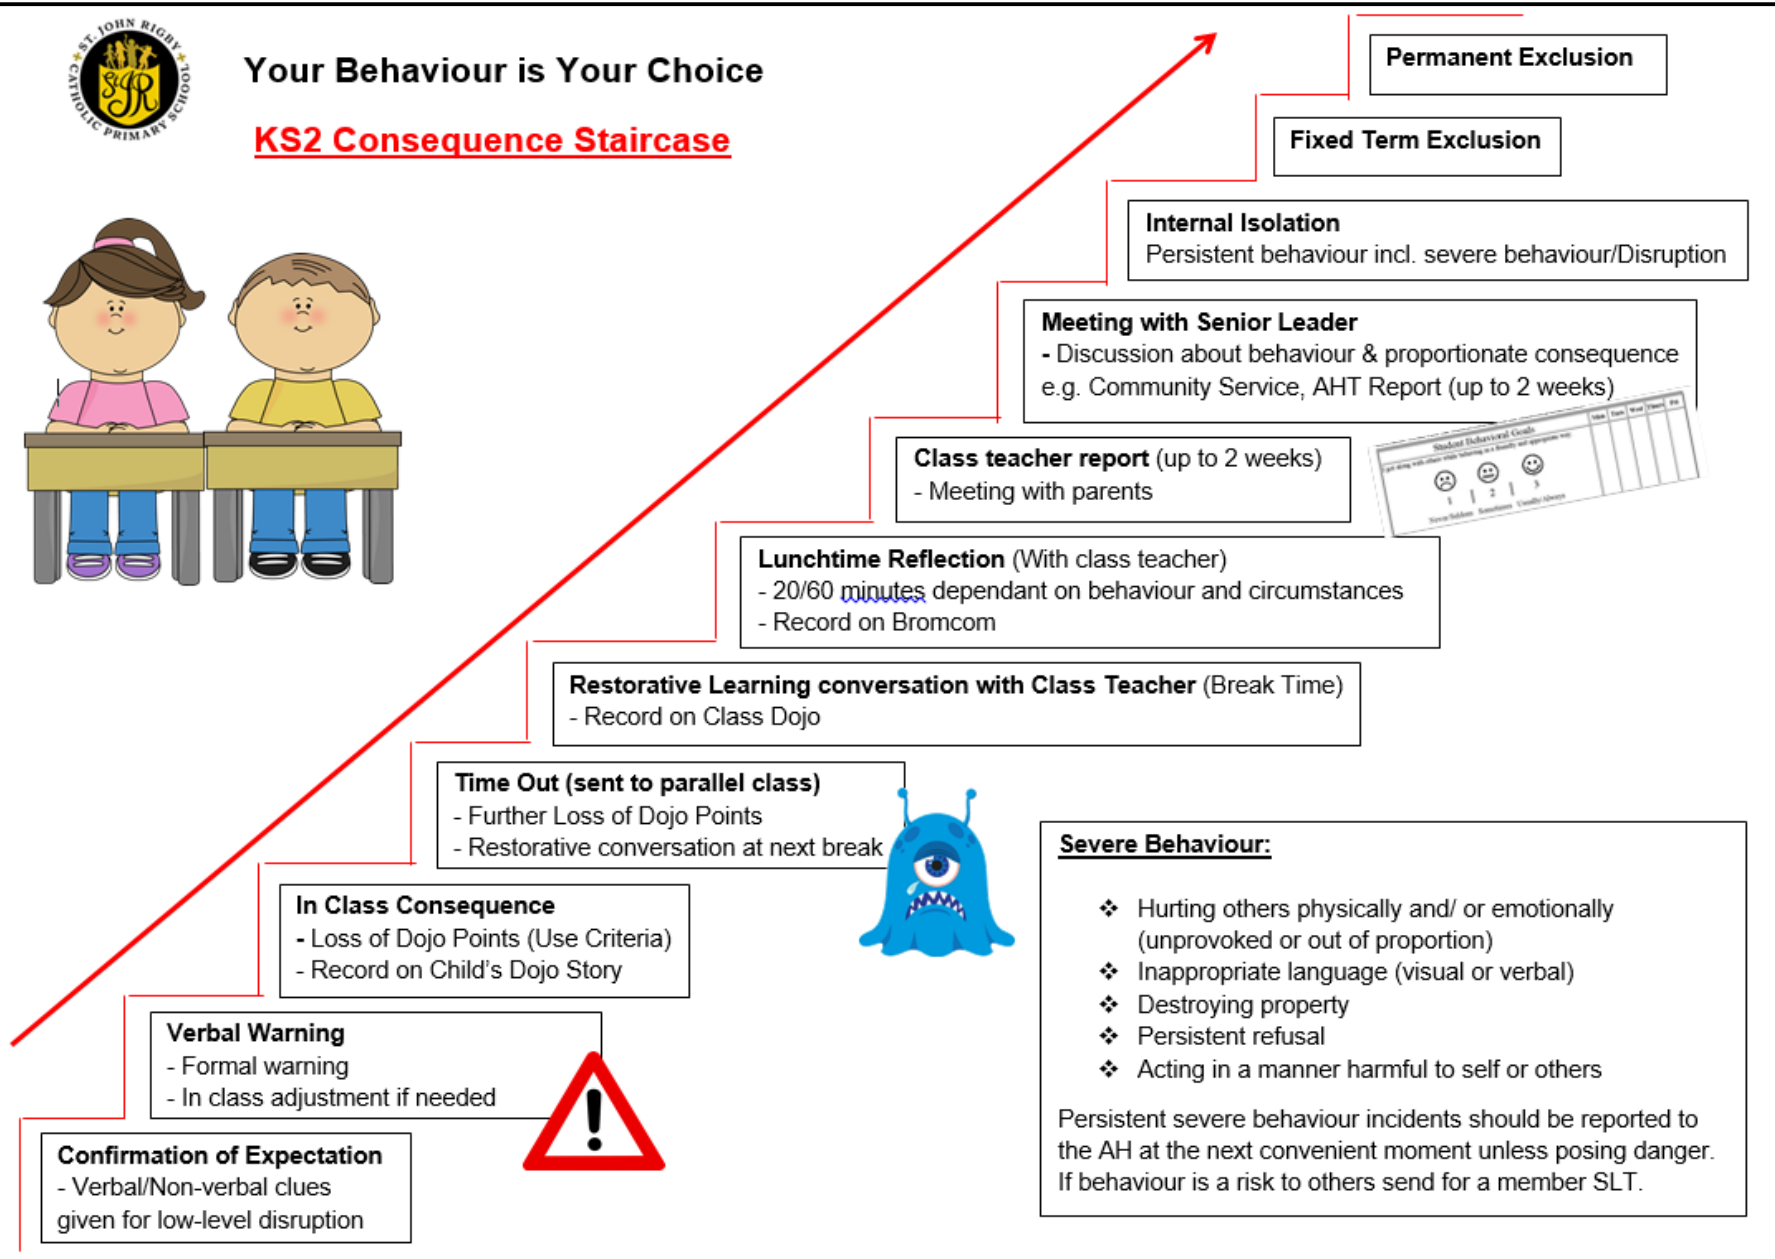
ST. JOHN RIGBY CATHOLIC PRIMARY SCHOOL

Your Behaviour is Your Choice

KS2 Consequence Staircase

Permanent Exclusion

Fixed Term Exclusion

Internal Isolation
Persistent behaviour incl. severe behaviour/Disruption

Meeting with Senior Leader
- Discussion about behaviour & proportionate consequence e.g. Community Service, AHT Report (up to 2 weeks)

Class teacher report (up to 2 weeks)
- Meeting with parents

Student Behavioural Goals

Lunchtime Reflection (With class teacher)
- 20/60 minutes dependant on behaviour and circumstances
- Record on Bromcom

Restorative Learning conversation with Class Teacher (Break Time)
- Record on Class Dojo

Time Out (sent to parallel class)
- Further Loss of Dojo Points
- Restorative conversation at next break

In Class Consequence
- Loss of Dojo Points (Use Criteria)
- Record on Child's Dojo Story

Verbal Warning
- Formal warning
- In class adjustment if needed

Confirmation of Expectation
- Verbal/Non-verbal clues given for low-level disruption

Severe Behaviour:

❖ Hurting others physically and/ or emotionally (unprovoked or out of proportion)
❖ Inappropriate language (visual or verbal)
❖ Destroying property
❖ Persistent refusal
❖ Acting in a manner harmful to self or others

Persistent severe behaviour incidents should be reported to the AH at the next convenient moment unless posing danger. If behaviour is a risk to others send for a member SLT.